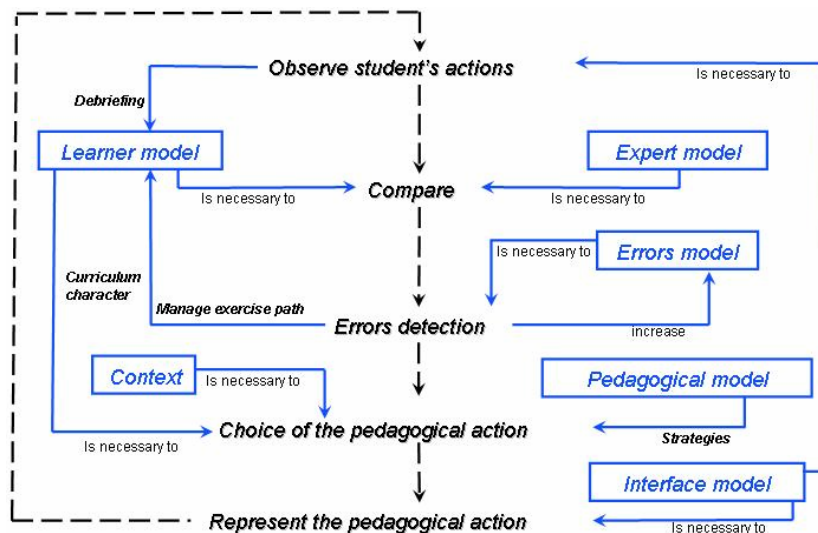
Observe student's actions

Is necessary to

Debriefing

Learner model

Expert model

Compare

Is necessary to

Is necessary to

Is necessary to

Errors model

Curriculum character

Manage exercise path

Errors detection

increase

Context

Is necessary to

Pedagogical model

Choice of the pedagogical action

Is necessary to

Strategies

Interface model

Represent the pedagogical action

Is necessary to